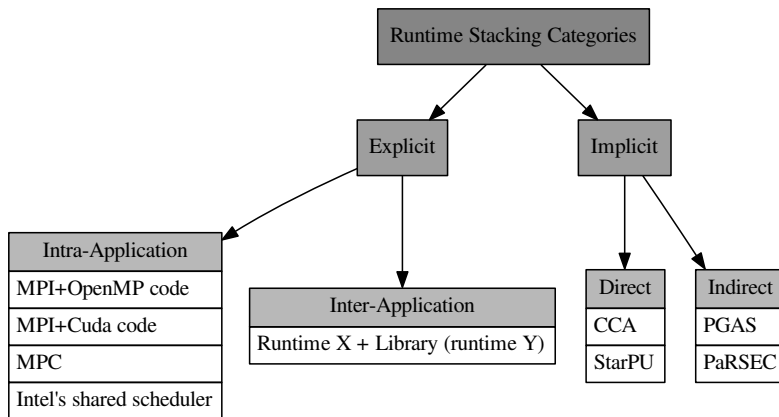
Runtime Stacking Categories

Explicit

Implicit

Intra-Application
MPI+OpenMP code
MPI+Cuda code
MPC
Intel's shared scheduler

Inter-Application
Runtime X + Library (runtime Y)

Direct
CCA
StarPU

Indirect
PGAS
PaRSEC